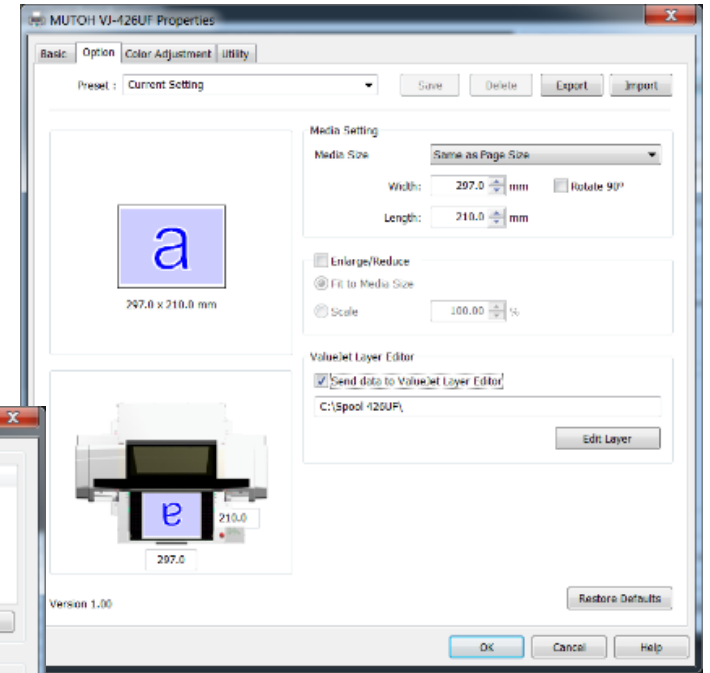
MUTOH VJ-426UF Properties

x

Basic Option Color Adjustment Utility

Preset : Current Setting

Save Delete Export Import

a

297.0 x 210.0 mm

Media Setting

Media Size Same as Page Size

Width: 297.0 mm

Rotate 90°

Length: 210.0 mm

Enlarge/Reduce

Fit to Media Size

Scale 100.00 %

ValueJet Layer Editor

Send data to ValueJet Layer Editor

C:\Spool 426UF\

Edit Layer

e

210.0

297.0

Version 1.00

Restore Defaults

OK Cancel Help

x